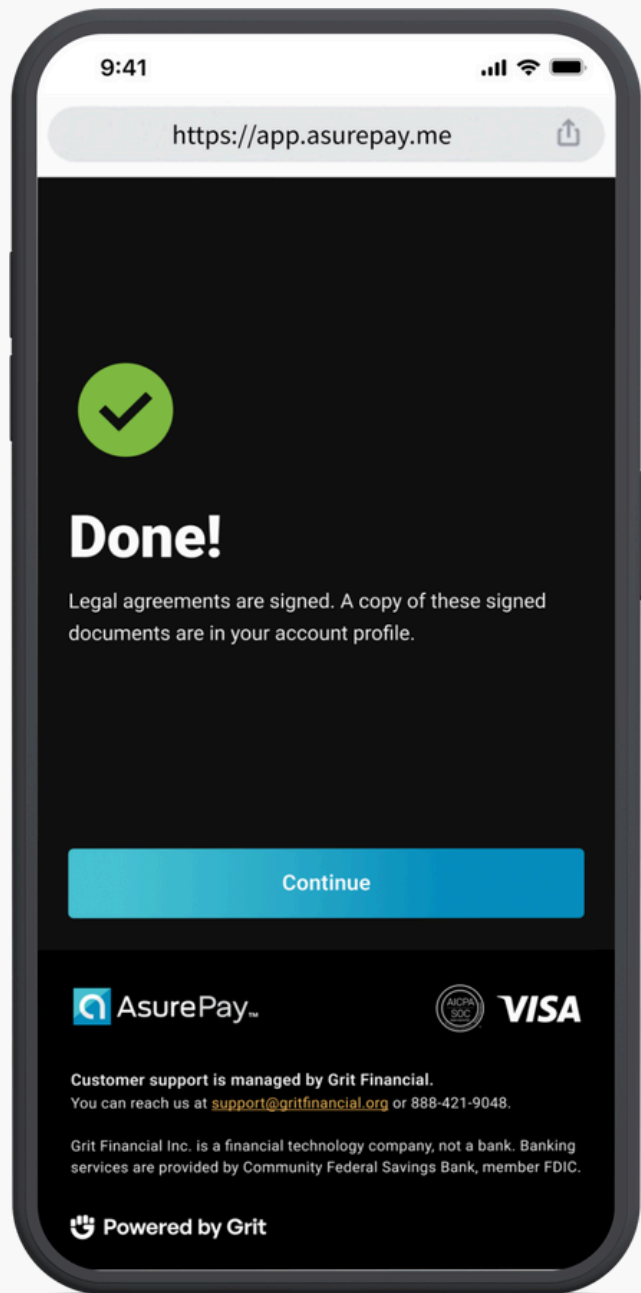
9:41

https://app.asurepay.me

Done!

Legal agreements are signed. A copy of these signed documents are in your account profile.

Continue

AsurePay™

AICPA SOC

VISA

**Customer support is managed by Grit Financial.**
You can reach us at support@gritfinancial.org or 888-421-9048.

Grit Financial Inc. is a financial technology company, not a bank. Banking services are provided by Community Federal Savings Bank, member FDIC.

Powered by Grit